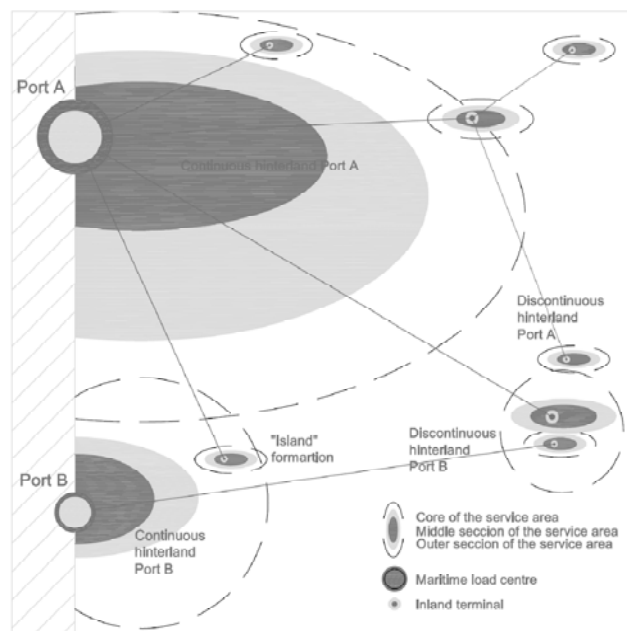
Port A

Continuous hinterland Port A

Discontinuous hinterland Port A

"Island" formartion

Discontinuous hinterland Port B

Port B

Continuous hinterland Port B

Core of the service area
Middle seccion of the service area
Outer seccion of the service area

Maritime load centre

Inland terminal